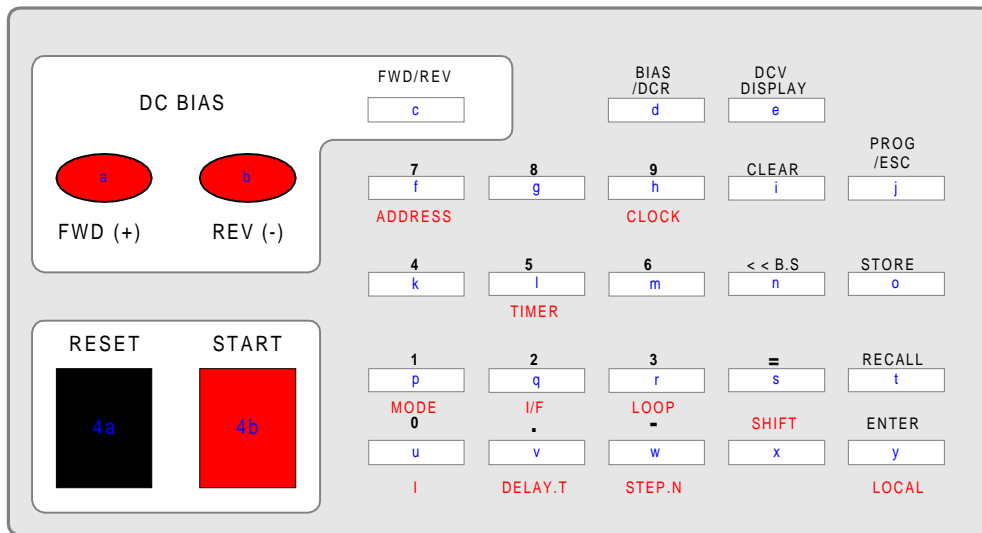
DC BIAS

a

b

FWD (+)

REV (-)

FWD/REV

c

BIAS
/DCR

d

DCV
DISPLAY

e

7

f

ADDRESS

8

g

9

h

CLOCK

CLEAR

i

PROG
/ESC

j

4

k

5

l

TIMER

6

m

< < B.S

n

STORE

o

RESET

START

4a

4b

1

p

MODE

2

q

I/F

3

r

LOOP

=

s

SHIFT

RECALL

t

ENTER

0

u

I

.

v

DELAY.T

-

w

STEP.N

x

y

LOCAL